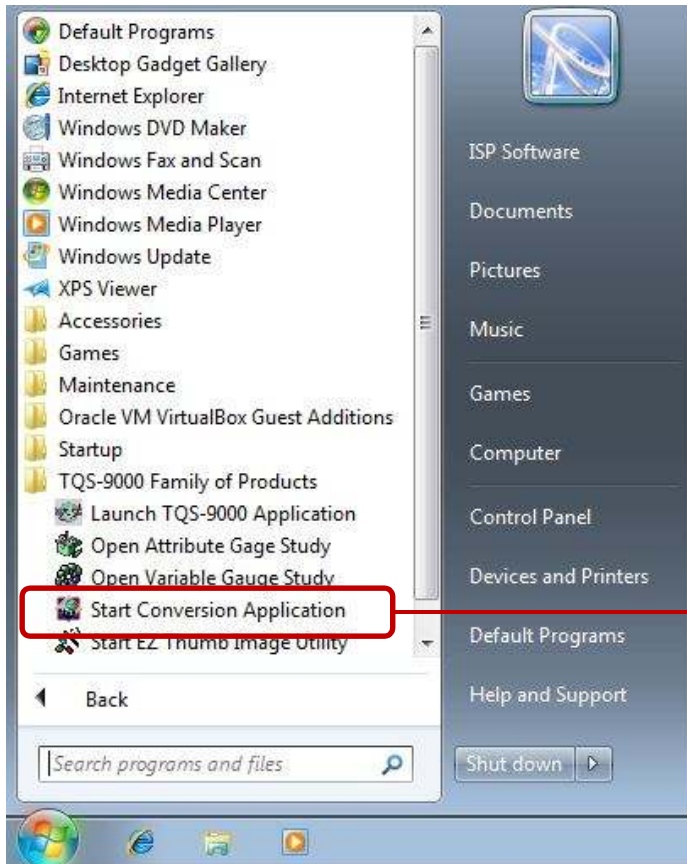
Default Programs
Desktop Gadget Gallery
Internet Explorer
Windows DVD Maker
Windows Fax and Scan
Windows Media Center
Windows Media Player
Windows Update
XPS Viewer
Accessories
Games
Maintenance
Oracle VM VirtualBox Guest Additions
Startup
TQS-9000 Family of Products
Launch TQS-9000 Application
Open Attribute Gage Study
Open Variable Gauge Study
Start Conversion Application
Start EZ Thumb Image Utility

Back

Search programs and files

ISP Software
Documents
Pictures
Music
Games
Computer
Control Panel
Devices and Printers
Default Programs
Help and Support

Shut down